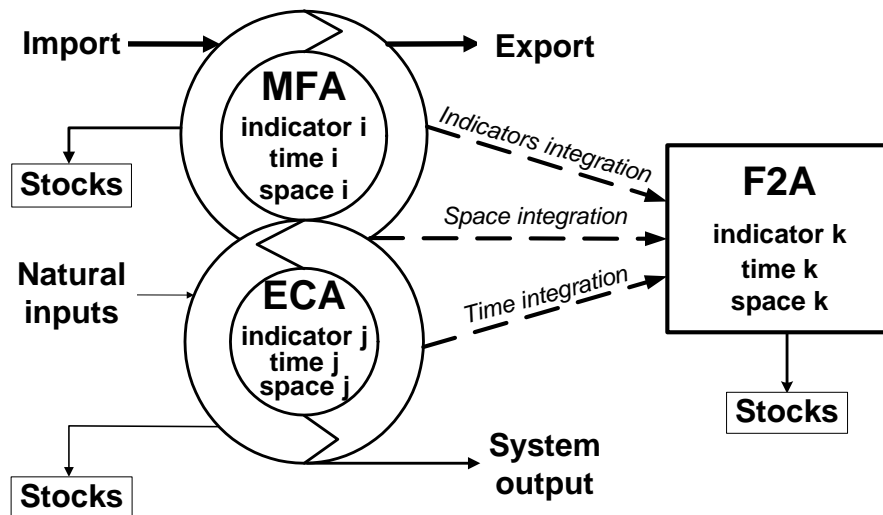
Import

Export

MFA
indicator i
time i
space i

Stocks

Indicators integration

Space integration

Time integration

F2A
indicator k
time k
space k

Natural inputs

ECA
indicator j
time j
space j

Stocks

Stocks

System output